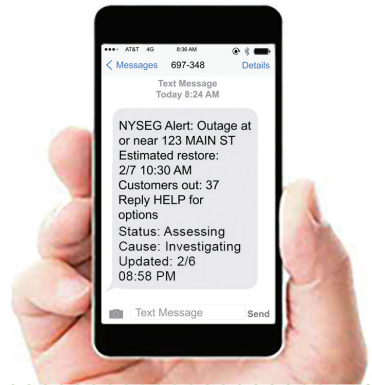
●●●○○ AT&T 4G 8:36 AM

< Messages 697-348 Details

Text Message
Today 8:24 AM

NYSEG Alert: Outage at or near 123 MAIN ST
Estimated restore: 2/7 10:30 AM
Customers out: 37
Reply HELP for options
Status: Assessing
Cause: Investigating
Updated: 2/6 08:58 PM

Text Message Send